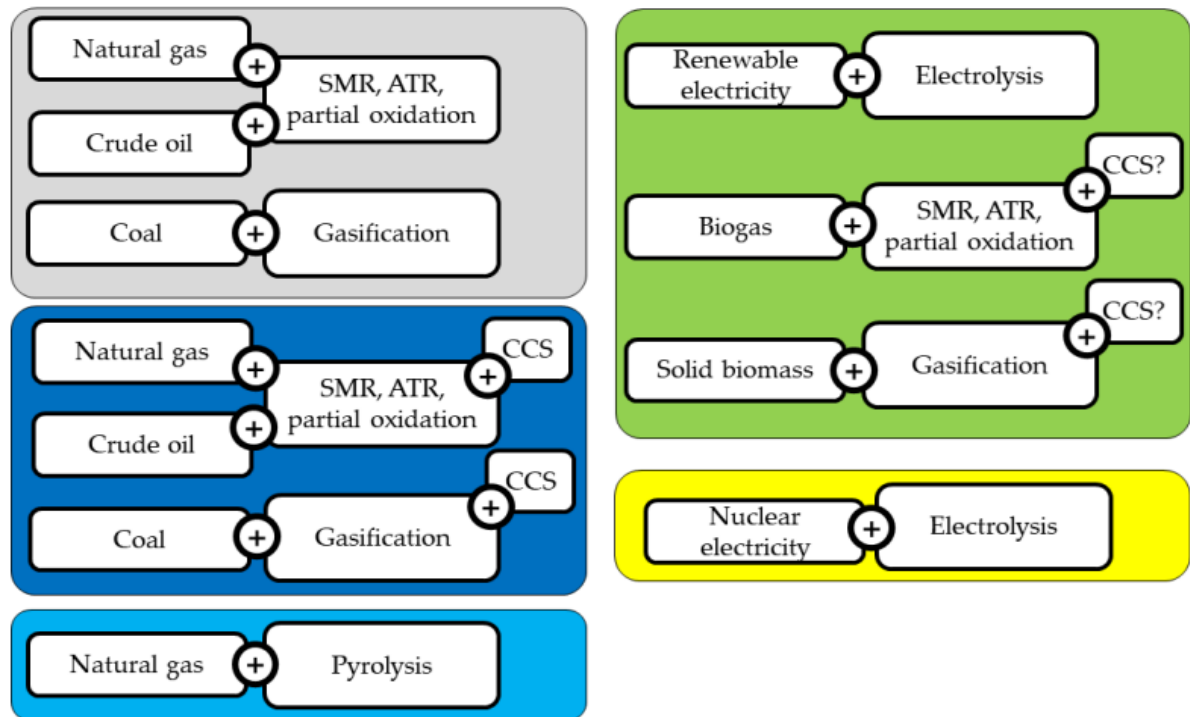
Natural gas + SMR, ATR, partial oxidation
Crude oil +
Coal + Gasification

Natural gas + SMR, ATR, partial oxidation + CCS
Crude oil +
Coal + Gasification + CCS

Natural gas + Pyrolysis

Renewable electricity + Electrolysis
Biogas + SMR, ATR, partial oxidation + CCS?
Solid biomass + Gasification + CCS?

Nuclear electricity + Electrolysis